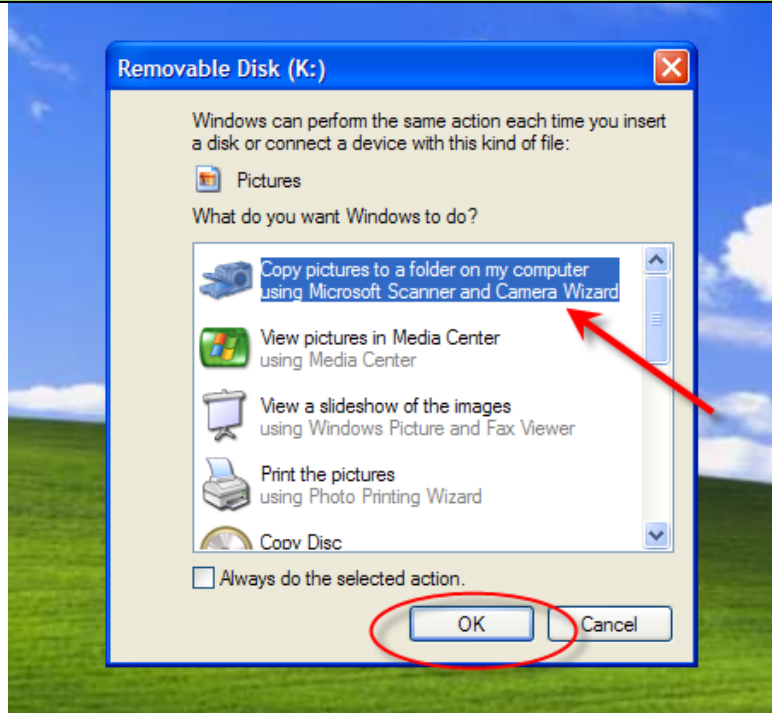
Removable Disk (K:)

Windows can perform the same action each time you insert a disk or connect a device with this kind of file:

Pictures

What do you want Windows to do?

Copy pictures to a folder on my computer
using Microsoft Scanner and Camera Wizard

View pictures in Media Center
using Media Center

View a slideshow of the images
using Windows Picture and Fax Viewer

Print the pictures
using Photo Printing Wizard

Copy Disc

Always do the selected action.

OK

Cancel